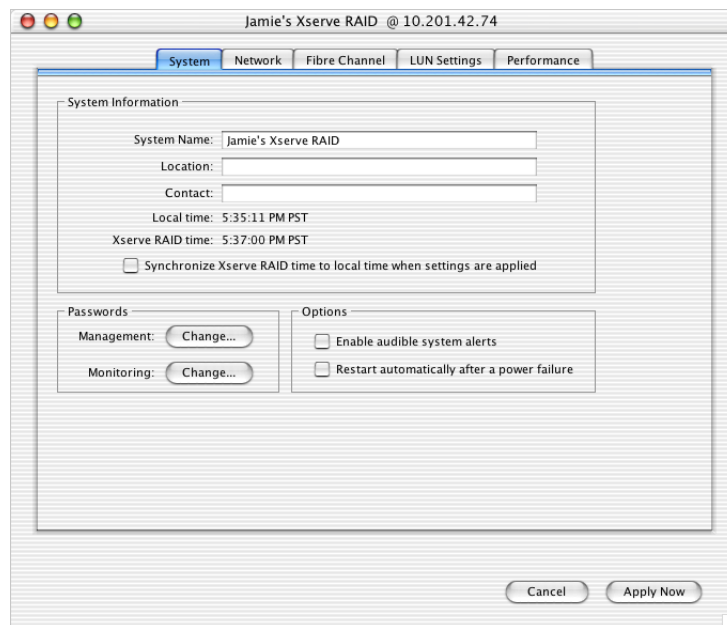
Jamie's Xserve RAID @ 10.201.42.74

System | Network | Fibre Channel | LUN Settings | Performance

System Information

System Name: Jamie's Xserve RAID

Location:

Contact:

Local time: 5:35:11 PM PST

Xserve RAID time: 5:37:00 PM PST

Synchronize Xserve RAID time to local time when settings are applied

Passwords

Management: Change...

Monitoring: Change...

Options

Enable audible system alerts

Restart automatically after a power failure

Cancel

Apply Now